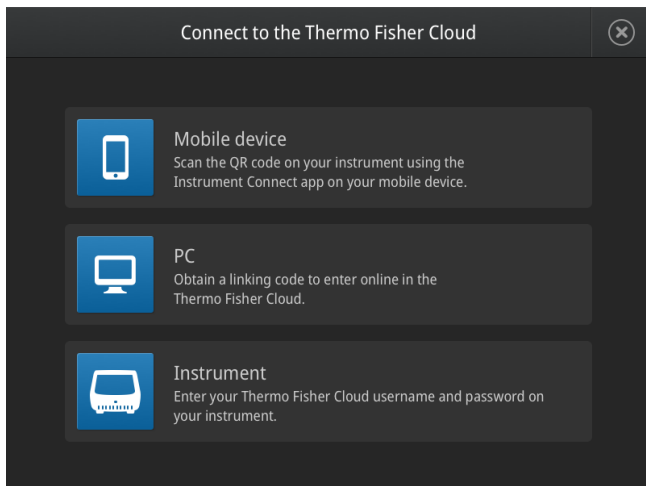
Connect to the Thermo Fisher Cloud

Mobile device
Scan the QR code on your instrument using the Instrument Connect app on your mobile device.

PC
Obtain a linking code to enter online in the Thermo Fisher Cloud.

Instrument
Enter your Thermo Fisher Cloud username and password on your instrument.